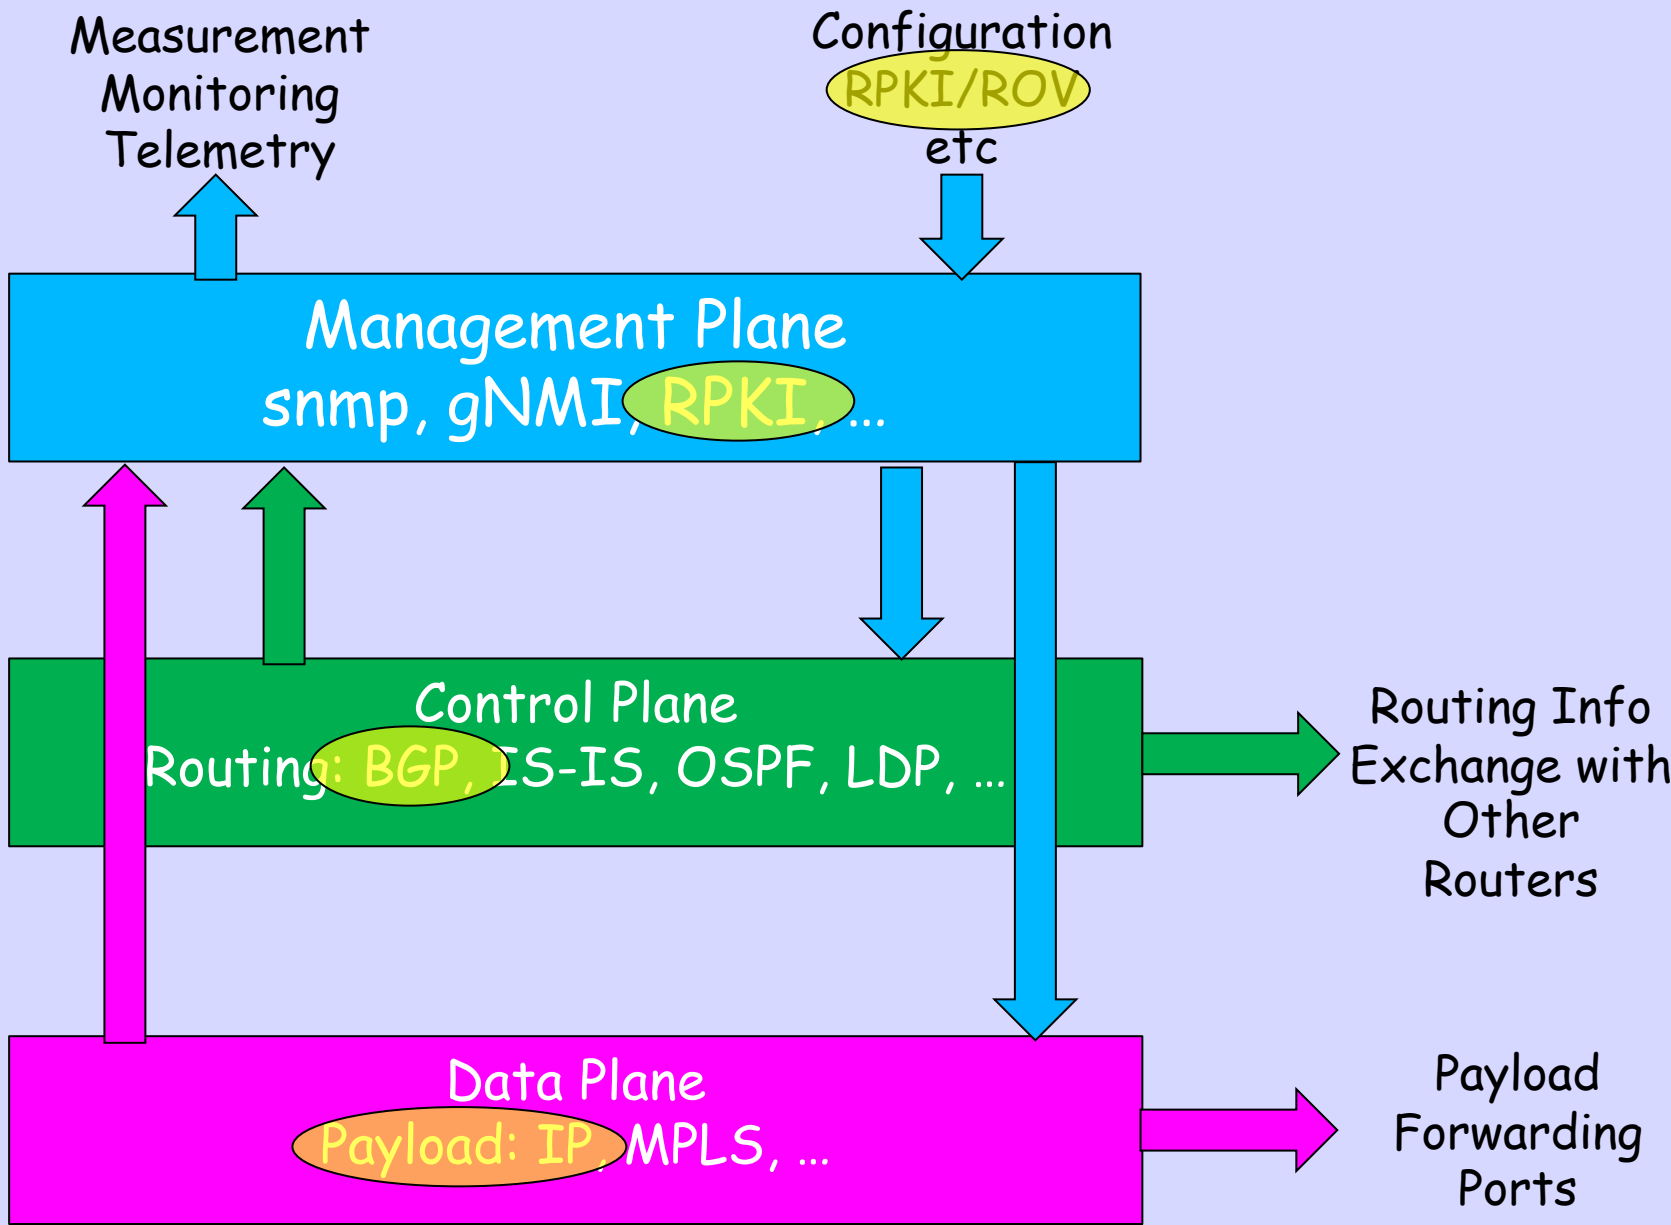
Measurement
Monitoring
Telemetry

Configuration
RPKI/ROV
etc

Management Plane
snmp, gNMI, RPKI, …

Control Plane
Routing: BGP, IS-IS, OSPF, LDP, …

Routing Info
Exchange with
Other
Routers

Data Plane
Payload: IP, MPLS, …

Payload
Forwarding
Ports